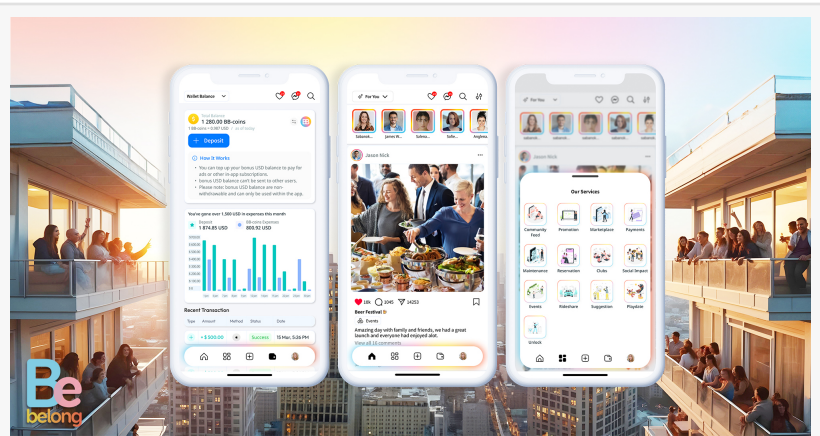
Wallet Balance

1 280.00 BB-coins

Deposit

How it Works

You can top up your bonus USD balance to pay for ads or other in app subscriptions.

You've gone over 1,360 USD in expenses this month

Deposit 1 874.85 USD

BB-coins Expenses 880.92 USD

Recent Transaction

Type Amount Method Status Date

+ $ 500.00 Success 15 Mar, 5:26 PM

For You

Jason Nick

18k 1045 24253

Events

Beer Festival

Amazing day with family and friends, we had a great launch and everyone had enjoyed alot.

View all 16 comments

For You

Our Services

Community Feed

Promotion

Marketplace

Payments

Maintenance

Reservation

Clubs

Social Impact

Events

Rideshare

Suggestion

Playdate

Unlock

Be belong